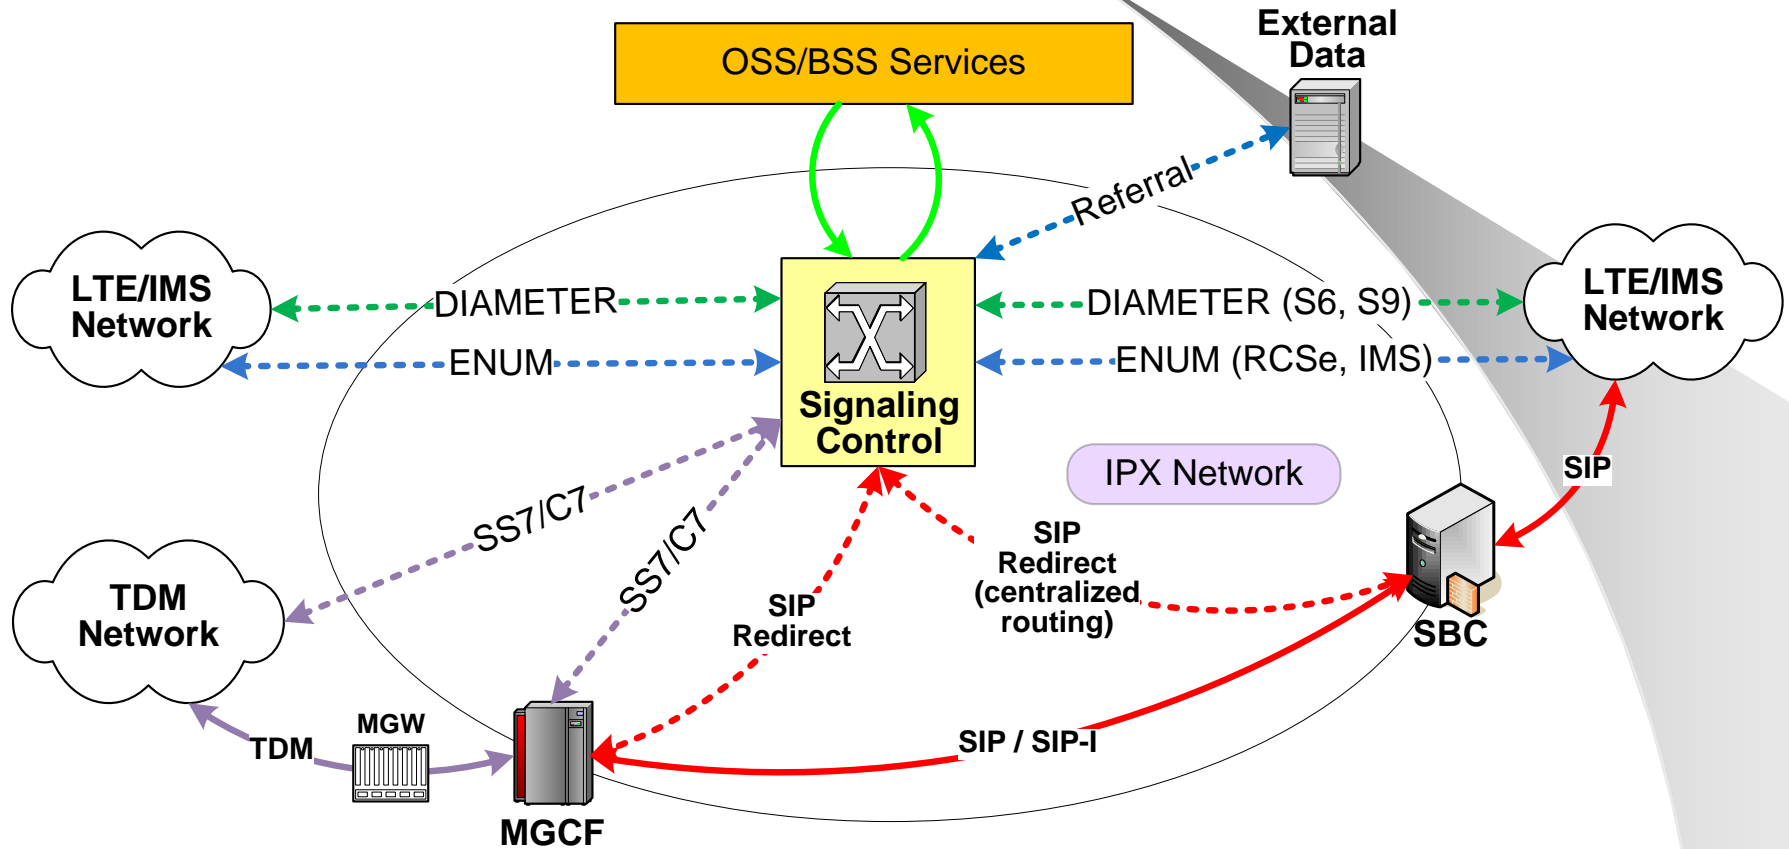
OSS/BSS Services

External Data

Referral

LTE/IMS Network

DIAMETER

ENUM

Signaling Control

DIAMETER (S6, S9)

ENUM (RCSe, IMS)

LTE/IMS Network

IPX Network

SIP

SS7/C7

SS7/C7

SIP Redirect (centralized routing)

TDM Network

SIP Redirect

SBC

MGW

TDM

SIP / SIP-I

MGCF